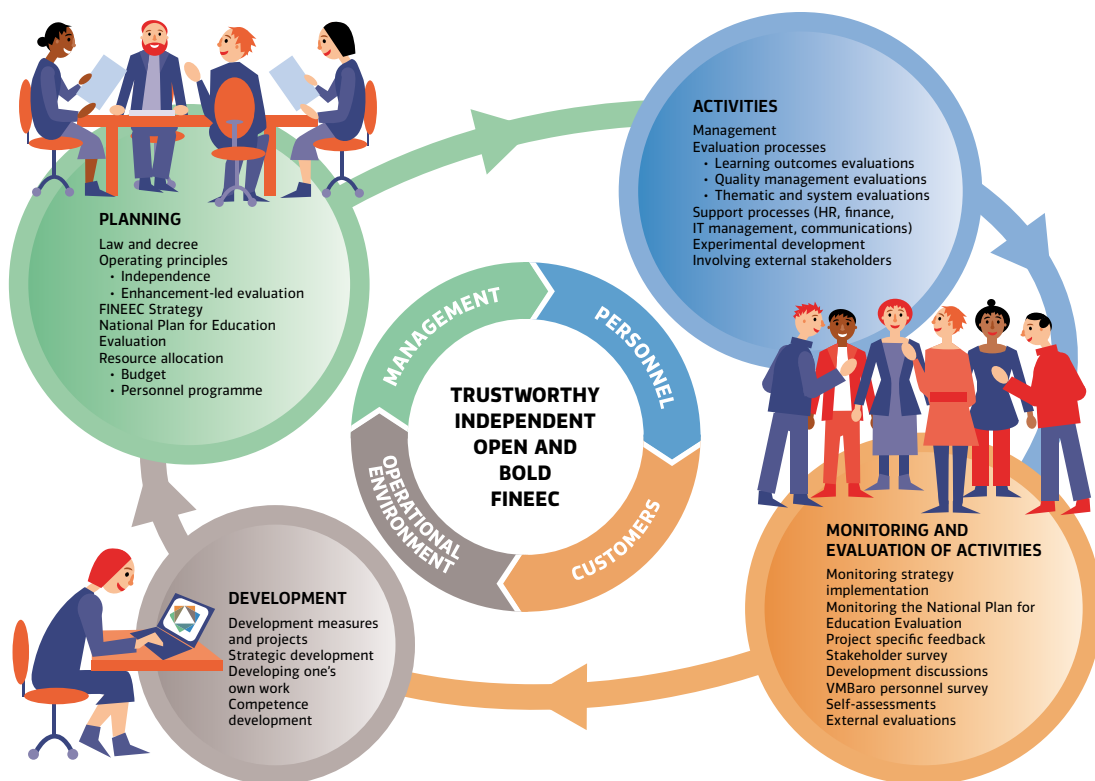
PLANNING

Law and decree
Operating principles
• Independence
• Enhancement-led evaluation
FINEEC Strategy
National Plan for Education Evaluation
Resource allocation
• Budget
• Personnel programme

ACTIVITIES

Management
Evaluation processes
• Learning outcomes evaluations
• Quality management evaluations
• Thematic and system evaluations
Support processes (HR, finance, IT management, communications)
Experimental development
Involving external stakeholders

MANAGEMENT
PERSONNEL
CUSTOMERS
OPERATIONAL ENVIRONMENT

TRUSTWORTHY
INDEPENDENT
OPEN AND
BOLD
FINEEC

MONITORING AND EVALUATION OF ACTIVITIES

Monitoring strategy implementation
Monitoring the National Plan for Education Evaluation
Project specific feedback
Stakeholder survey
Development discussions
VMBaro personnel survey
Self-assessments
External evaluations

DEVELOPMENT

Development measures and projects
Strategic development
Developing one's own work
Competence development